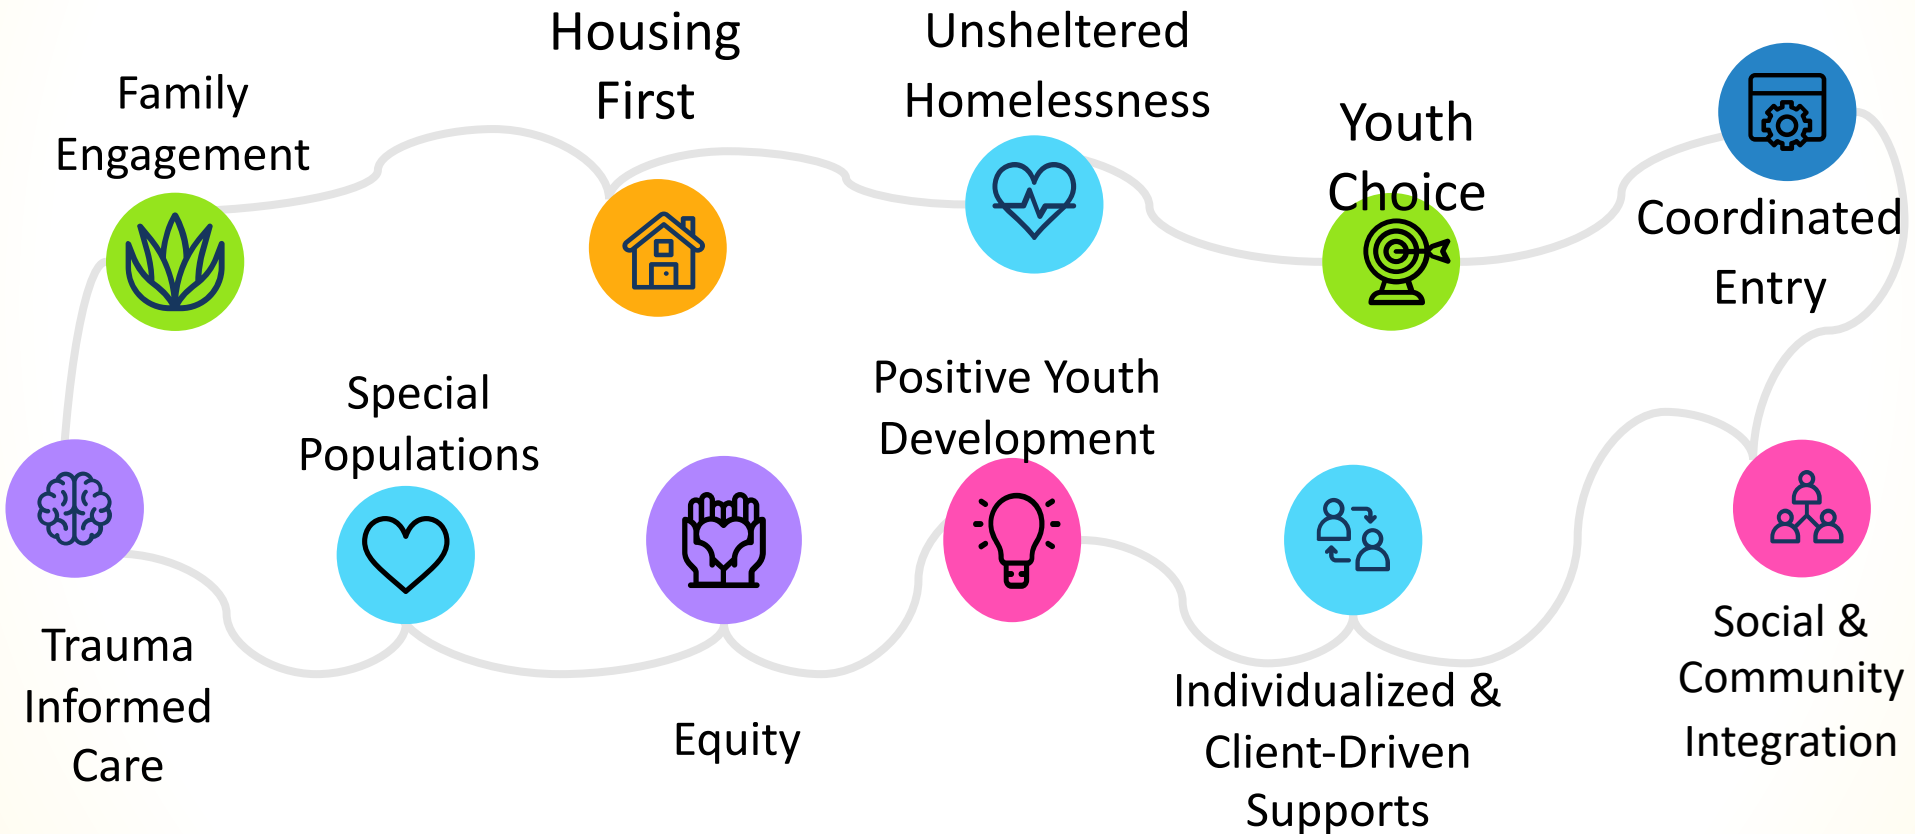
Family Engagement

Housing First

Unsheltered Homelessness

Youth Choice

Coordinated Entry

Trauma Informed Care

Special Populations

Equity

Positive Youth Development

Individualized & Client-Driven Supports

Social & Community Integration